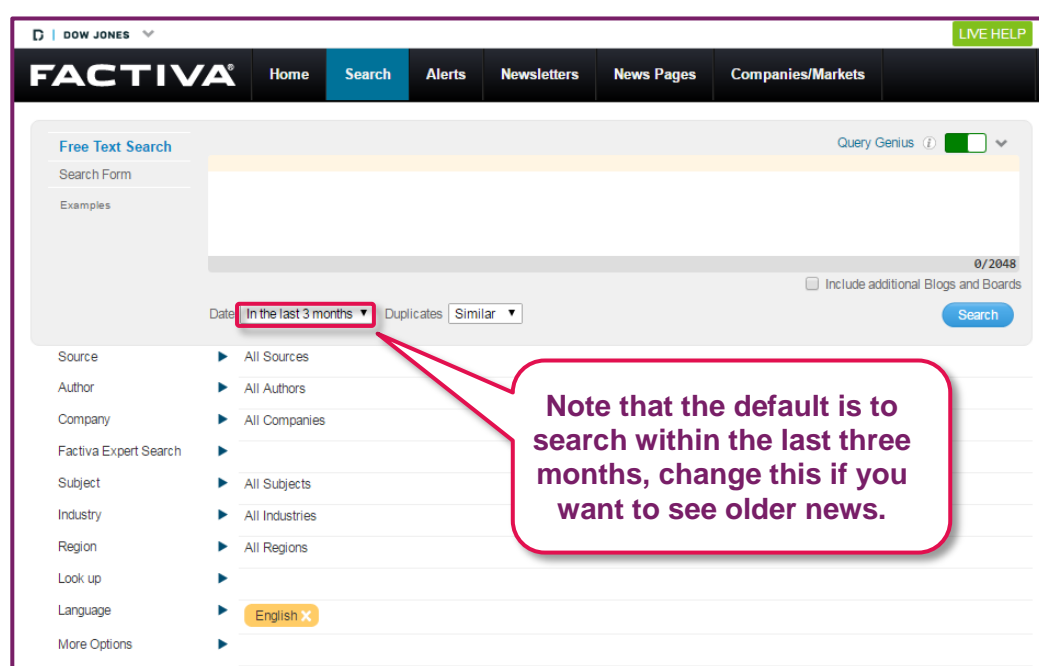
D | DOW JONES

LIVE HELP

FACTIVA®

Home | Search | Alerts | Newsletters | News Pages | Companies/Markets

Free Text Search
Search Form
Examples

Query Genius

0/2048

Include additional Blogs and Boards

Date In the last 3 months Duplicates Similar

Search

Source All Sources
Author All Authors
Company All Companies
Factiva Expert Search
Subject All Subjects
Industry All Industries
Region All Regions
Look up
Language English
More Options

Note that the default is to search within the last three months, change this if you want to see older news.